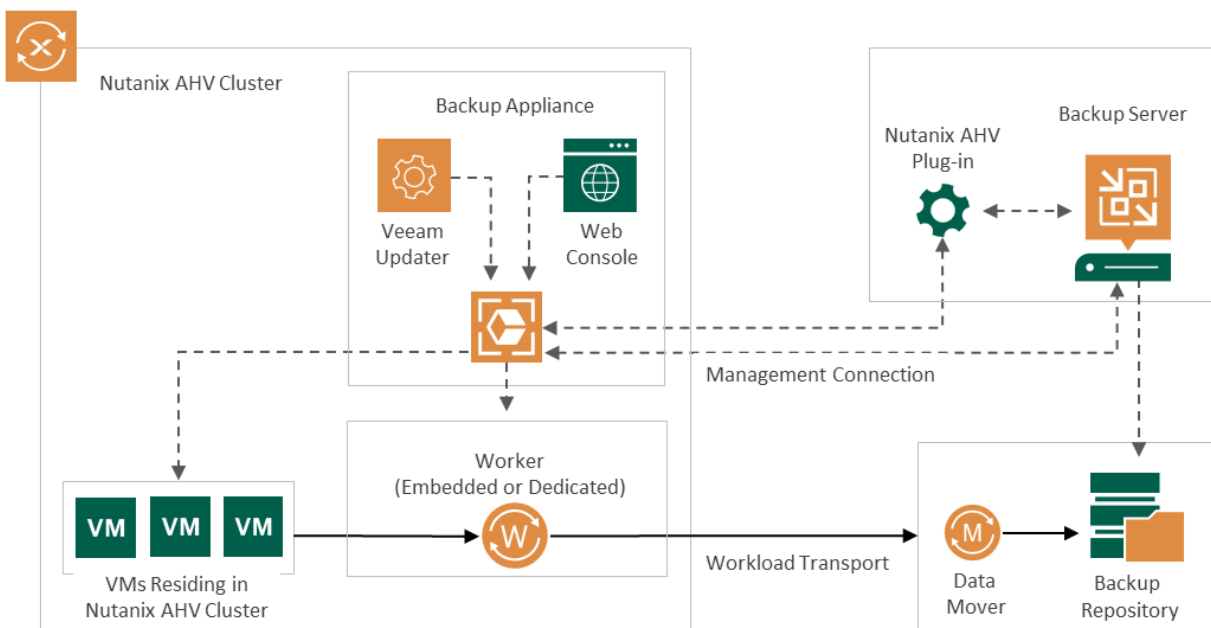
Nutanix AHV Cluster

Backup Appliance

Veeam Updater

Web Console

Nutanix AHV Plug-in

Backup Server

Management Connection

Worker (Embedded or Dedicated)

W

VM

VM

VM

VMs Residing in Nutanix AHV Cluster

Workload Transport

M

Data Mover

Backup Repository